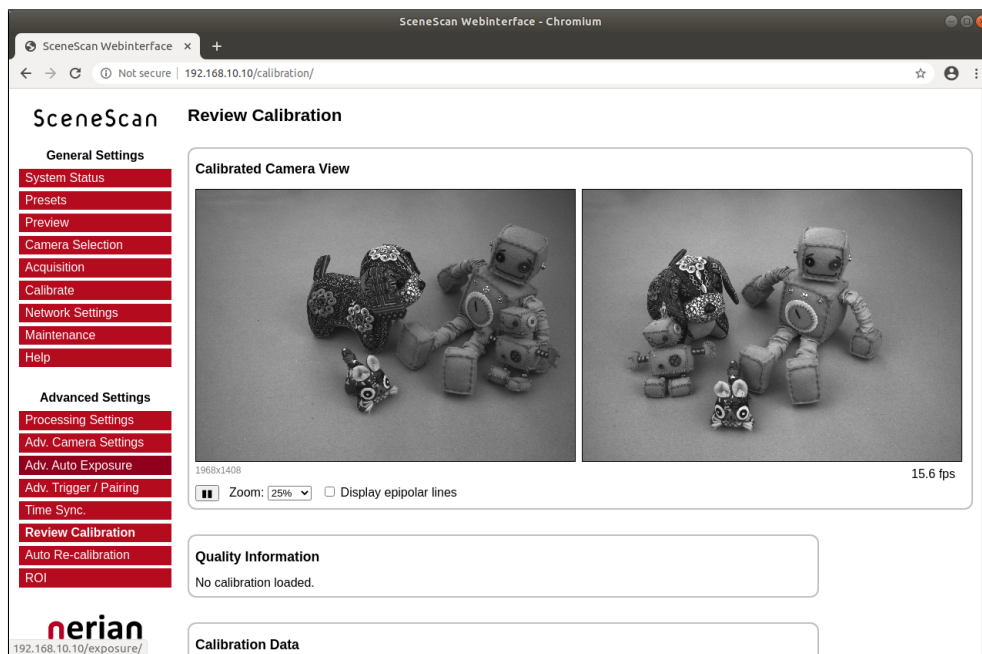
SceneScan Webinterface - Chromium

SceneScan Webinterface ×

Not secure | 192.168.10.10/calibration/

SceneScan

General Settings
System Status
Presets
Preview
Camera Selection
Acquisition
Calibrate
Network Settings
Maintenance
Help

Advanced Settings
Processing Settings
Adv. Camera Settings
Adv. Auto Exposure
Adv. Trigger / Pairing
Time Sync.
Review Calibration
Auto Re-calibration
ROI

nerian

192.168.10.10/exposure/

Review Calibration

Calibrated Camera View

1968x1408

15.6 fps

Zoom: 25% Display epipolar lines

Quality Information
No calibration loaded.

Calibration Data